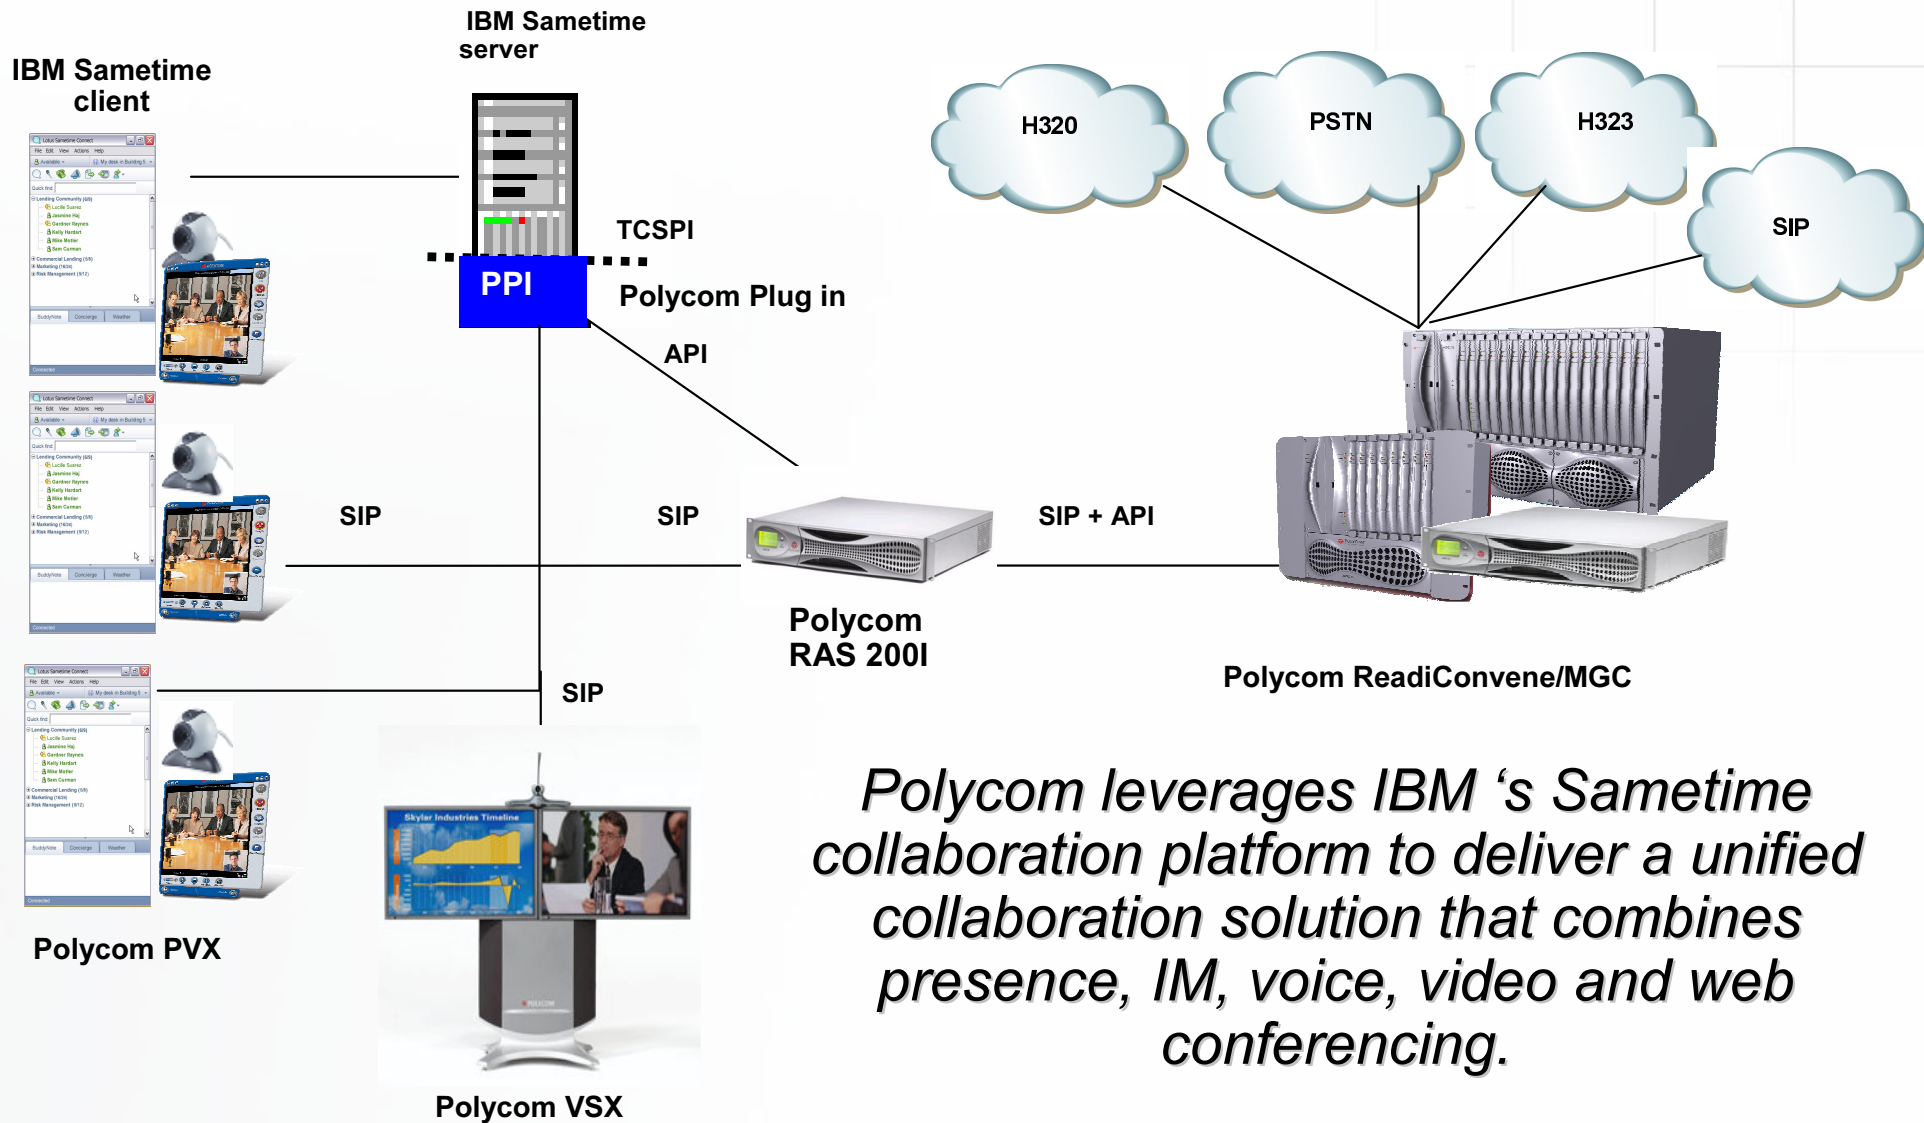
IBM Sametime client

IBM Sametime server

H320

PSTN

H323

SIP

TCSPI

PPI

Polycom Plug in

API

SIP

SIP

SIP + API

Polycom RAS 200I

Polycom ReadiConvene/MGC

SIP

Polycom PVX

Skylar Industries Timeline

Polycom VSX

Polycom leverages IBM ‘s Sametime collaboration platform to deliver a unified collaboration solution that combines presence, IM, voice, video and web conferencing.